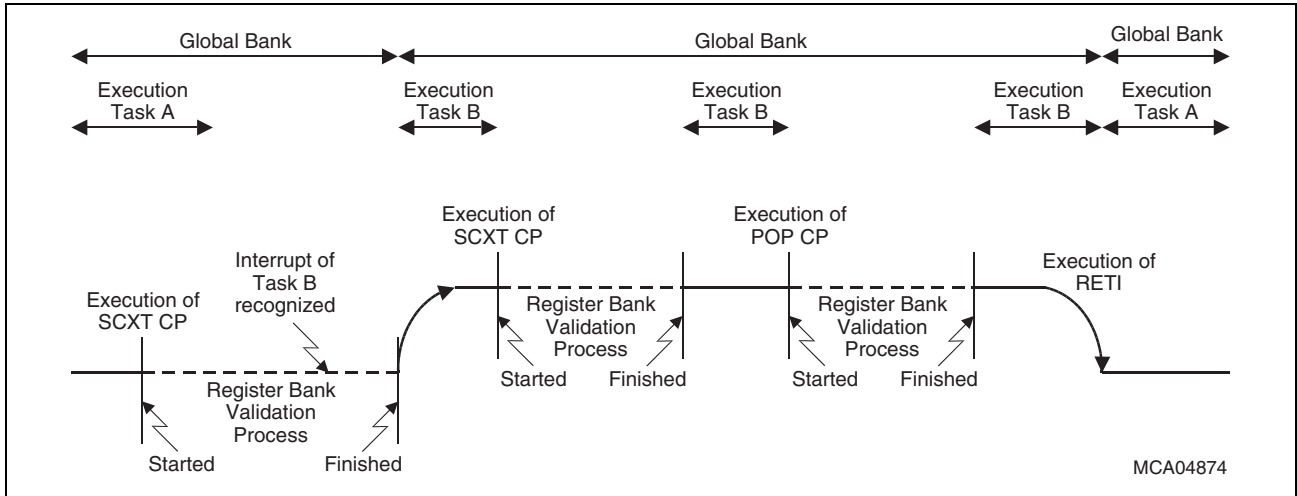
Global Bank
Global Bank
Global Bank

Execution Task A
Execution Task B
Execution Task B
Execution Task B
Execution Task A

Execution of SCXT CP
Execution of POP CP
Execution of RETI

Interrupt of Task B recognized

Execution of SCXT CP

Register Bank Validation Process
Register Bank Validation Process

Started
Finished
Started
Finished

Register Bank Validation Process

Started
Finished

MCA04874